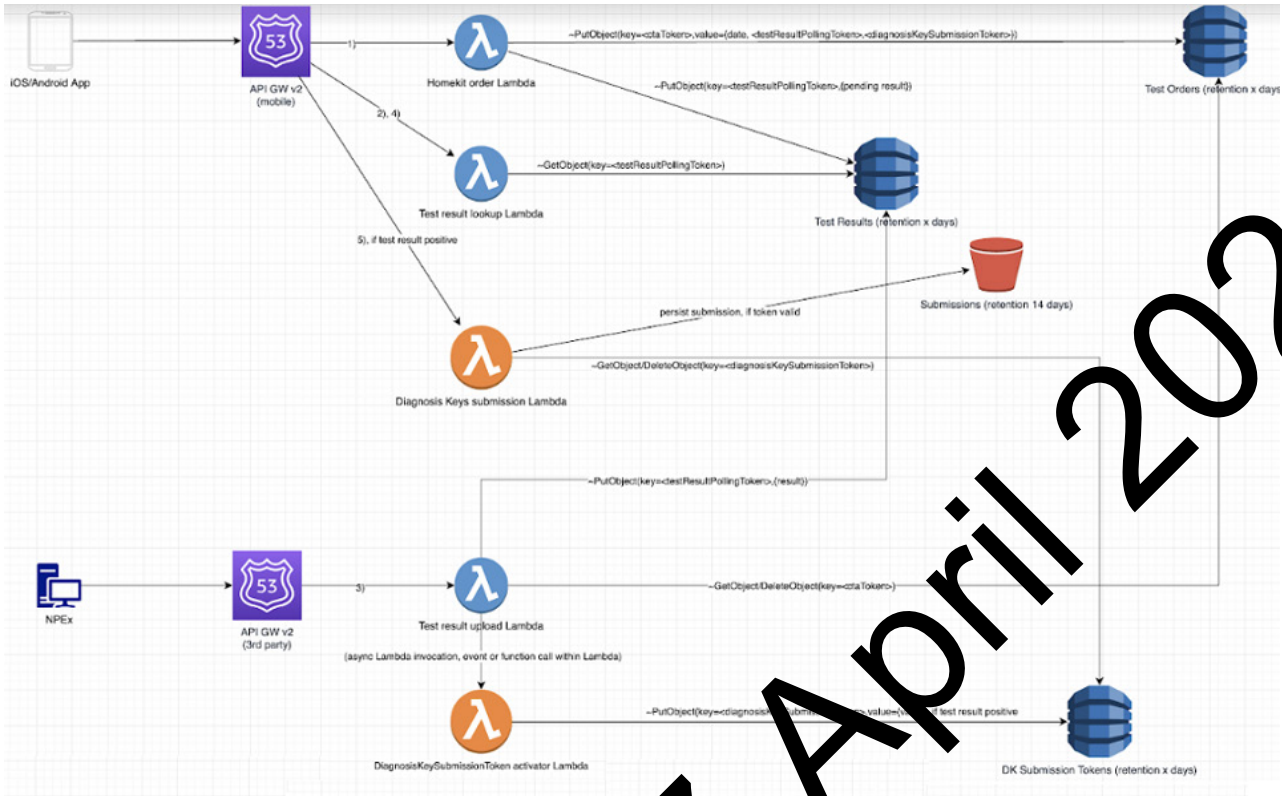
iOS/Android App

53
API GW v2
(mobile)

1)

Homekit order Lambda

~PutObject(key=<ctaToken>,value=(date, <testResultPollingToken>,<diagnosisKeySubmissionToken>))

Test Orders (retention x days

~PutObject(key=<testResultPollingToken>,(pending result))

2), 4)

~GetObject(key=<testResultPollingToken>)

Test result lookup Lambda

Test Results (retention x days)

5), if test result positive

Submissions (retention 14 days)

persist submission, if token valid

~GetObject/DeleteObject(key=<diagnosisKeySubmissionToken>)

Diagnosis Keys submission Lambda

~PutObject(key=<testResultPollingToken>,(result))

April 202

NPEx

53
API GW v2
(3rd party)

3)

Test result upload Lambda

~GetObject/DeleteObject(key=<ctaToken>)

(async Lambda invocation, event or function call within Lambda)

~PutObject(key=<diagnosis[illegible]Submi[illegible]>,value=(v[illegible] if test result positive

DiagnosisKeySubmissionToken activator Lambda

DK Submission Tokens (retention x days)